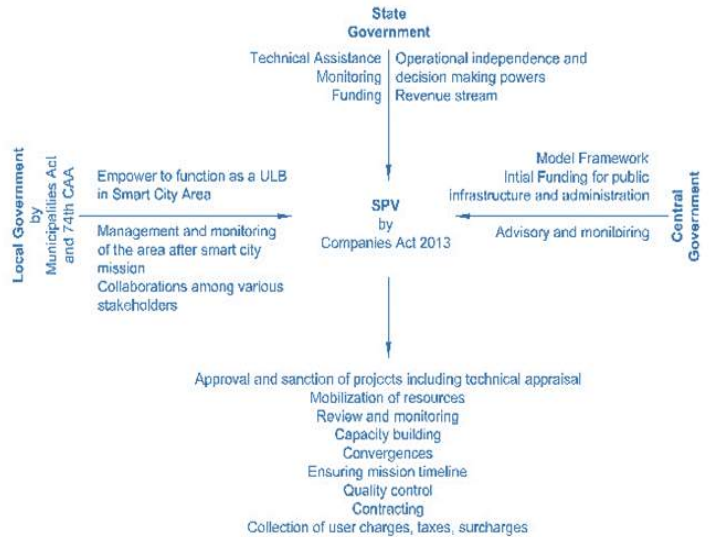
State Government

Technical Assistance
Monitoring
Funding

Operational independence and decision making powers
Revenue stream

Local Government by Municipalities Act and 74th CAA

Empower to function as a ULB in Smart City Area

Management and monitoring of the area after smart city mission
Collaborations among various stakeholders

SPV by Companies Act 2013

Model Framework
Intial Funding for public infrastructure and administration

Advisory and moniloiring

Central Government

Approval and sanction of projects including technical appraisal
Mobilization of resources
Review and monitoring
Capacity building
Convergences
Ensuring mission timeline
Quality control
Contracting
Collection of user charges, taxes, surcharges